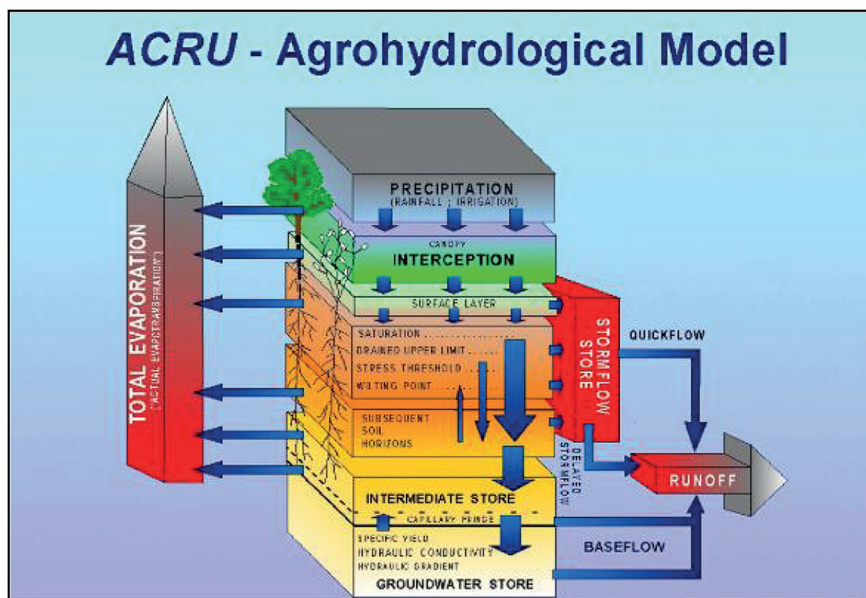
ACRU - Agrohydrological Model

TOTAL EVAPORATION
(ACTUAL EVAPOTRANSPIRATION)

PRECIPITATION
(RAINFALL ; IRRIGATION)

CANOPY
INTERCEPTION

SURFACE LAYER

SATURATION
DRAINED UPPER LIMIT
STRESS THRESHOLD
WILTING POINT

SUBSEQUENT
SOIL
HORIZONS

STORMFLOW STORE

QUICKFLOW

DELAYED STORMFLOW

RUNOFF

INTERMEDIATE STORE

CAPILLARY FRINGE

SPECIFIC YIELD
HYDRAULIC CONDUCTIVITY
HYDRAULIC GRADIENT

BASEFLOW

GROUNDWATER STORE